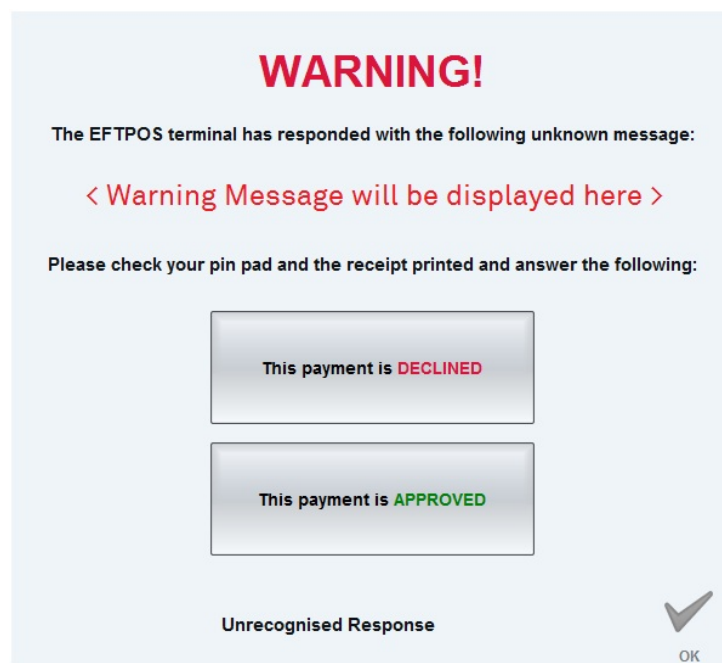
WARNING!

The EFTPOS terminal has responded with the following unknown message:

< Warning Message will be displayed here >

Please check your pin pad and the receipt printed and answer the following:

This payment is DECLINED

This payment is APPROVED

Unrecognised Response

OK